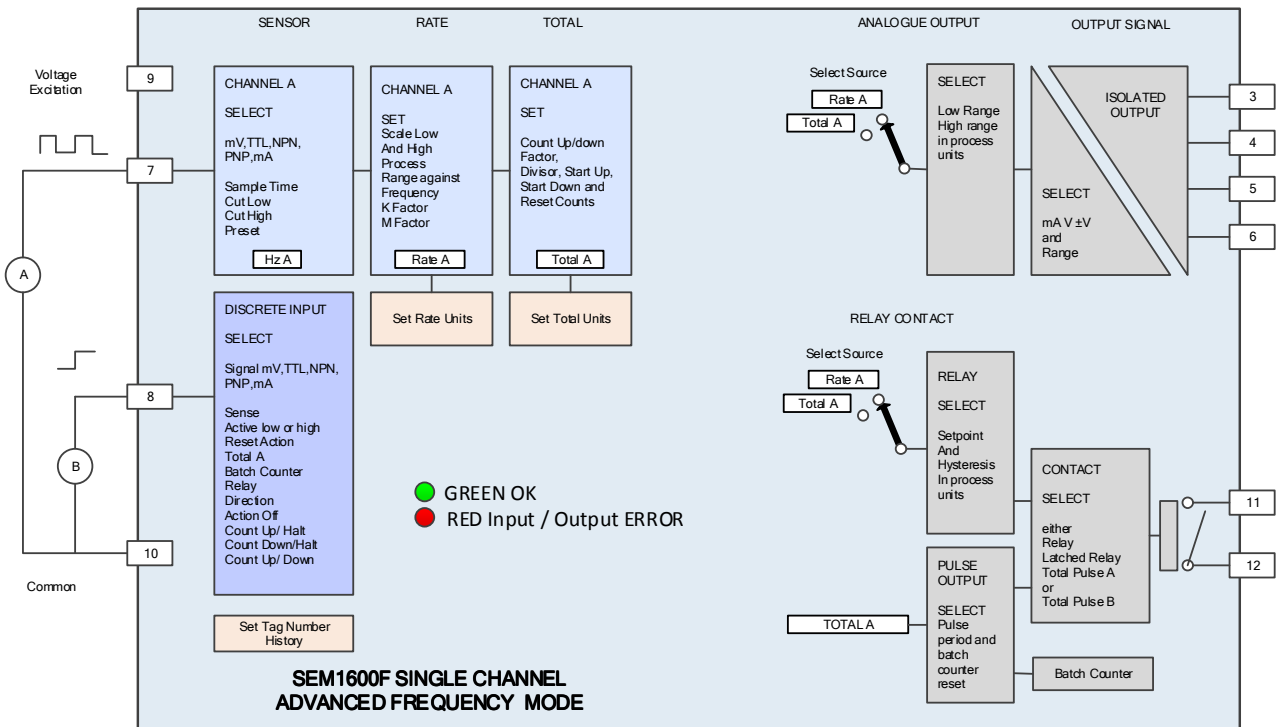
SENSOR

RATE

TOTAL

ANALOGUE OUTPUT

OUTPUT SIGNAL

Voltage Excitation

9

7

A

8

B

10

Common

CHANNEL A

SELECT

mV,TTL,NPN, PNP,mA

Sample Time
Cut Low
Cut High
Preset

Hz A

CHANNEL A

SET
Scale Low And High Process Range against Frequency
K Factor
M Factor

Rate A

CHANNEL A

SET

Count Up/down Factor, Divisor, Start Up, Start Down and Reset Counts

Total A

Set Rate Units

Set Total Units

DISCRETE INPUT

SELECT

Signal mV,TTL,NPN, PNP,mA

Sense
Active low or high
Reset Action
Total A
Batch Counter
Relay
Direction
Action Off
Count Up/ Halt
Count Down/Halt
Count Up/ Down

Set Tag Number History

GREEN OK
RED Input / Output ERROR

Select Source

Rate A

Total A

SELECT

Low Range High range in process units

ISOLATED OUTPUT

SELECT

mA V ±V and Range

3

4

5

6

RELAY CONTACT

Select Source

Rate A

Total A

RELAY

SELECT

Setpoint And Hysteresis In process units

CONTACT

SELECT

either
Relay
Latched Relay
Total Pulse A
or
Total Pulse B

11

12

TOTAL A

PULSE OUTPUT

SELECT
Pulse period and batch counter reset

Batch Counter

SEM1600F SINGLE CHANNEL
ADVANCED FREQUENCY MODE